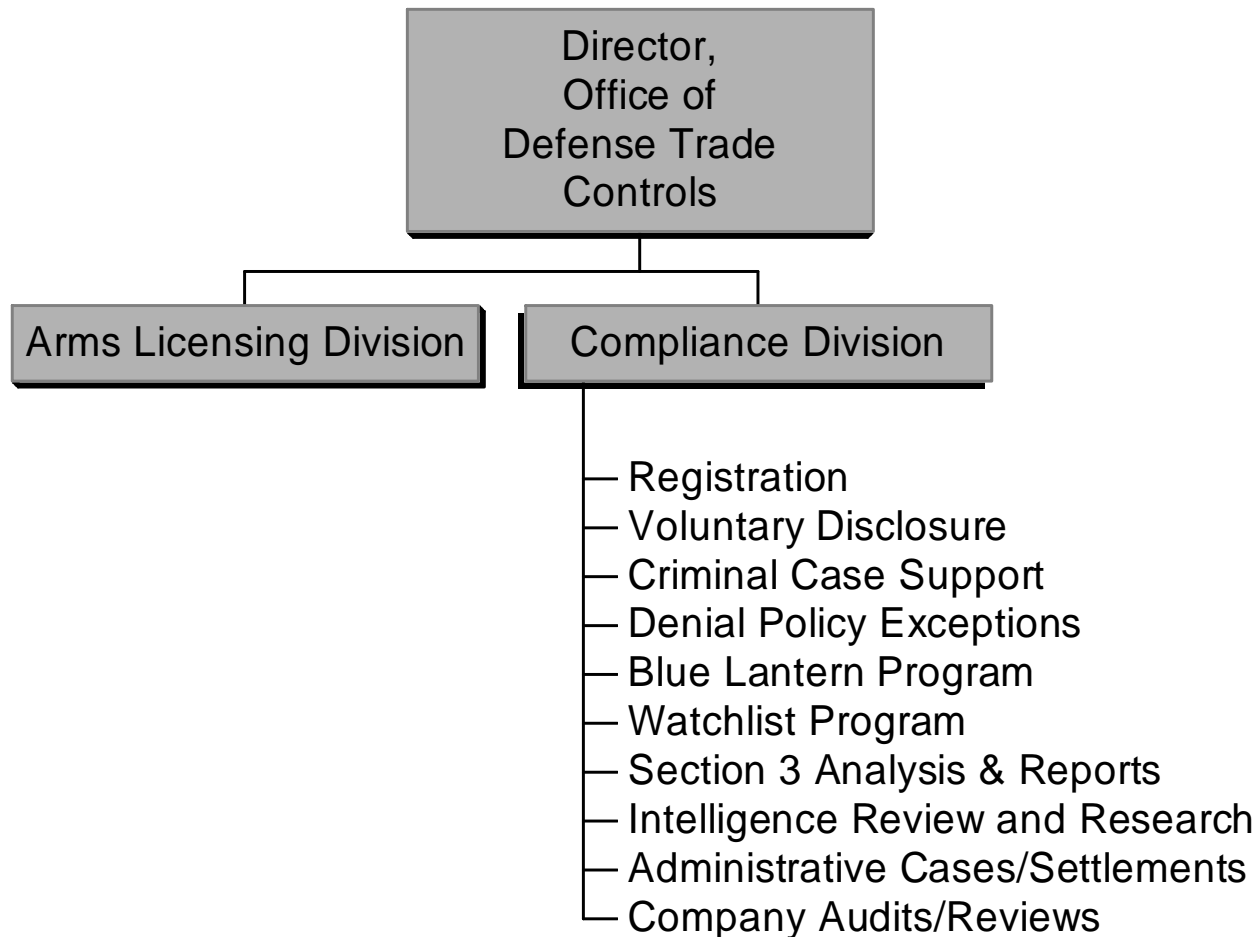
Director, Office of Defense Trade Controls

Arms Licensing Division

Compliance Division

Registration
Voluntary Disclosure
Criminal Case Support
Denial Policy Exceptions
Blue Lantern Program
Watchlist Program
Section 3 Analysis & Reports
Intelligence Review and Research
Administrative Cases/Settlements
Company Audits/Reviews